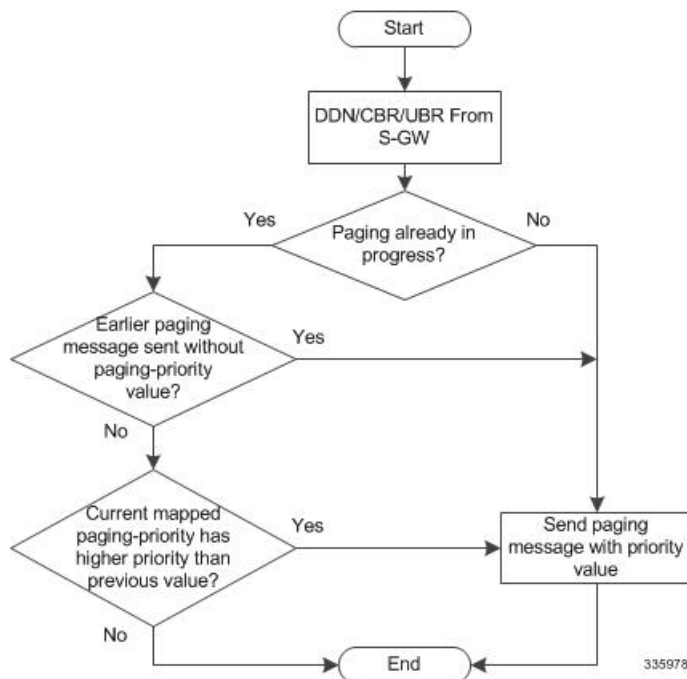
Start

DDN/CBR/UBR From S-GW

Yes

Paging already in progress?

No

Earlier paging message sent without paging-priority value?

Yes

No

Current mapped paging-priority has higher priority than previous value?

Yes

Send paging message with priority value

No

End

335978